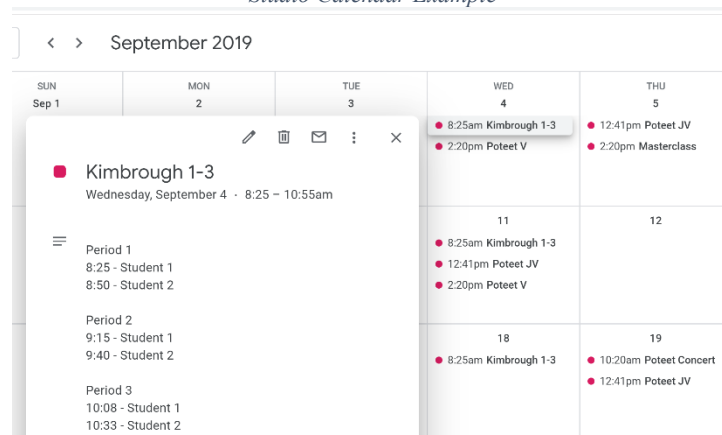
Studio Calendar Example

< > September 2019

| SUN Sep 1 | MON 2 | TUE 3 | WED 4 | THU 5 |
|---|---|---|---|---|
| | | | 8:25am Kimbrough 1-3 2:20pm Poteet V | 12:41pm Poteet JV 2:20pm Masterclass |
| | | | 11 8:25am Kimbrough 1-3 12:41pm Poteet JV 2:20pm Poteet V | 12 |
| | | | 18 8:25am Kimbrough 1-3 | 19 10:20am Poteet Concert 12:41pm Poteet JV |

Kimbrough 1-3
Wednesday, September 4 · 8:25 – 10:55am

Period 1
8:25 - Student 1
8:50 - Student 2

Period 2
9:15 - Student 1
9:40 - Student 2

Period 3
10:08 - Student 1
10:33 - Student 2